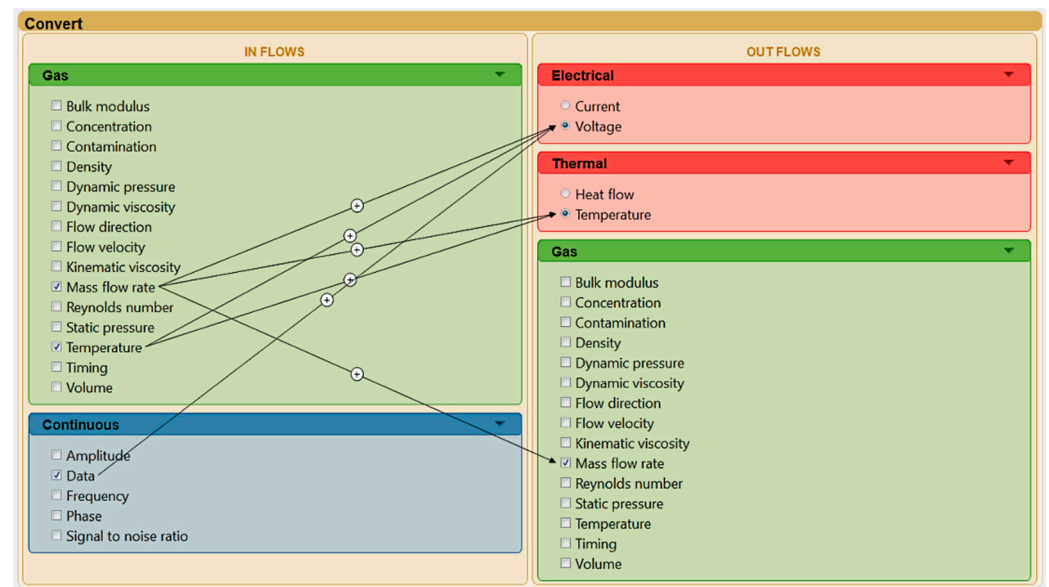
Convert

IN FLOWS

Gas

Bulk modulus
Concentration
Contamination
Density
Dynamic pressure
Dynamic viscosity
Flow direction
Flow velocity
Kinematic viscosity
Mass flow rate
Reynolds number
Static pressure
Temperature
Timing
Volume

Continuous

Amplitude
Data
Frequency
Phase
Signal to noise ratio

OUT FLOWS

Electrical

Current
Voltage

Thermal

Heat flow
Temperature

Gas

Bulk modulus
Concentration
Contamination
Density
Dynamic pressure
Dynamic viscosity
Flow direction
Flow velocity
Kinematic viscosity
Mass flow rate
Reynolds number
Static pressure
Temperature
Timing
Volume